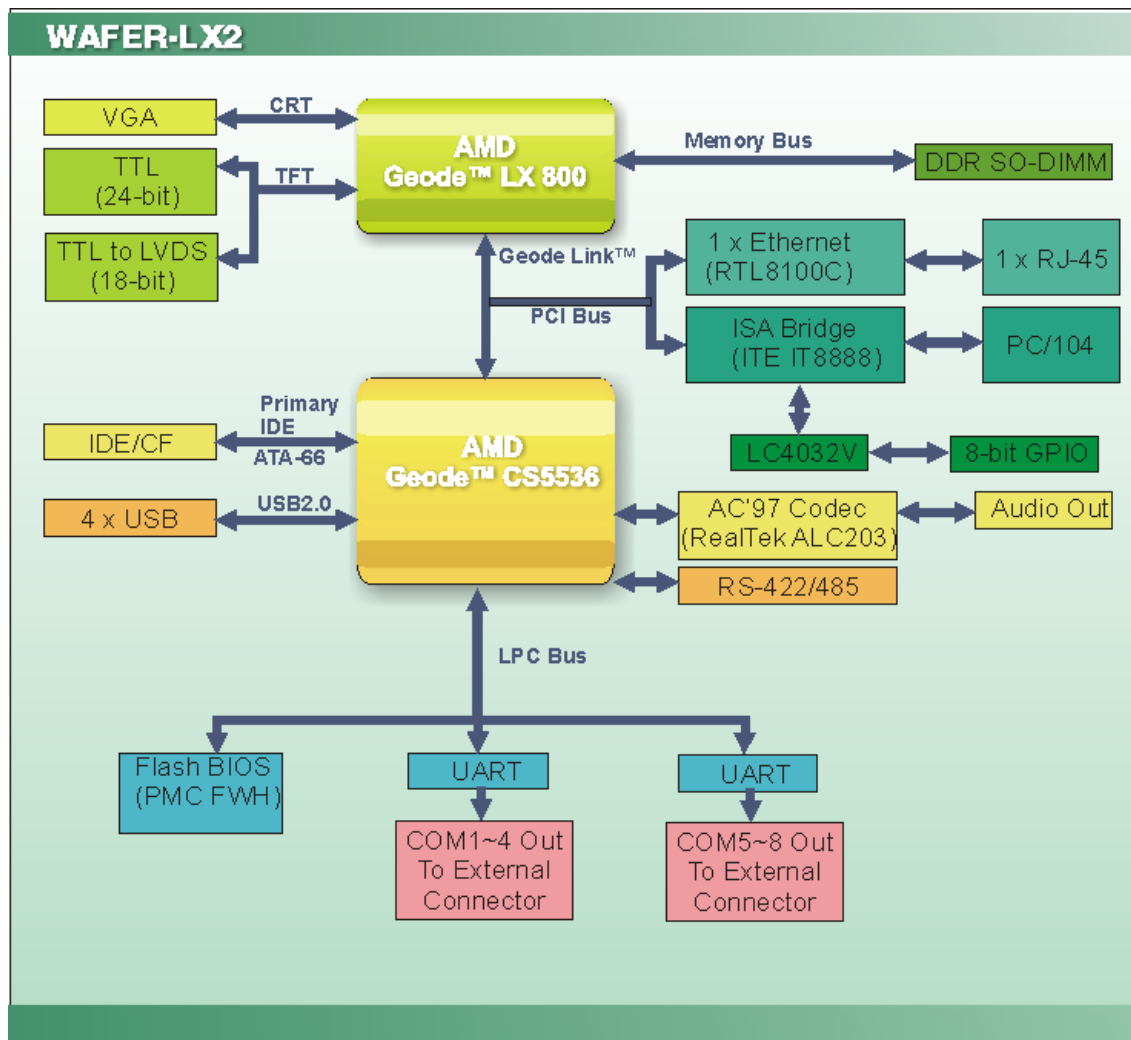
WAFER-LX2

VGA

CRT

TTL (24-bit)

TFT

TTL to LVDS (18-bit)

AMD Geode™ LX 800

Memory Bus

DDR SO-DIMM

Geode Link™

1 x Ethernet (RTL8100C)

1 x RJ-45

PCI Bus

ISA Bridge (ITE IT8888)

PC/104

LC4032V

8-bit GPIO

Primary IDE

IDE/CF

ATA-66

AMD Geode™ CS5536

USB2.0

4 x USB

AC'97 Codec (RealTek ALC203)

Audio Out

RS-422/485

LPC Bus

Flash BIOS (PMC FWH)

UART

COM1~4 Out To External Connector

UART

COM5~8 Out To External Connector